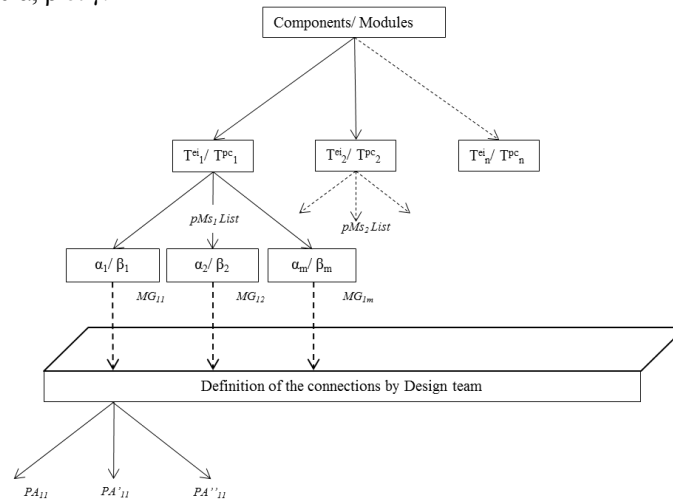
Components/ Modules

$T^{ei}_1$/ $T^{pc}_1$

$T^{ei}_2$/ $T^{pc}_2$

$T^{ei}_n$/ $T^{pc}_n$

$pMs_1$ List

$pMs_2$ List

$\alpha_1$/ $\beta_1$

$\alpha_2$/ $\beta_2$

$\alpha_m$/ $\beta_m$

$MG_{11}$

$MG_{12}$

$MG_{1m}$

Definition of the connections by Design team

$PA_{11}$

$PA'_{11}$

$PA''_{11}$